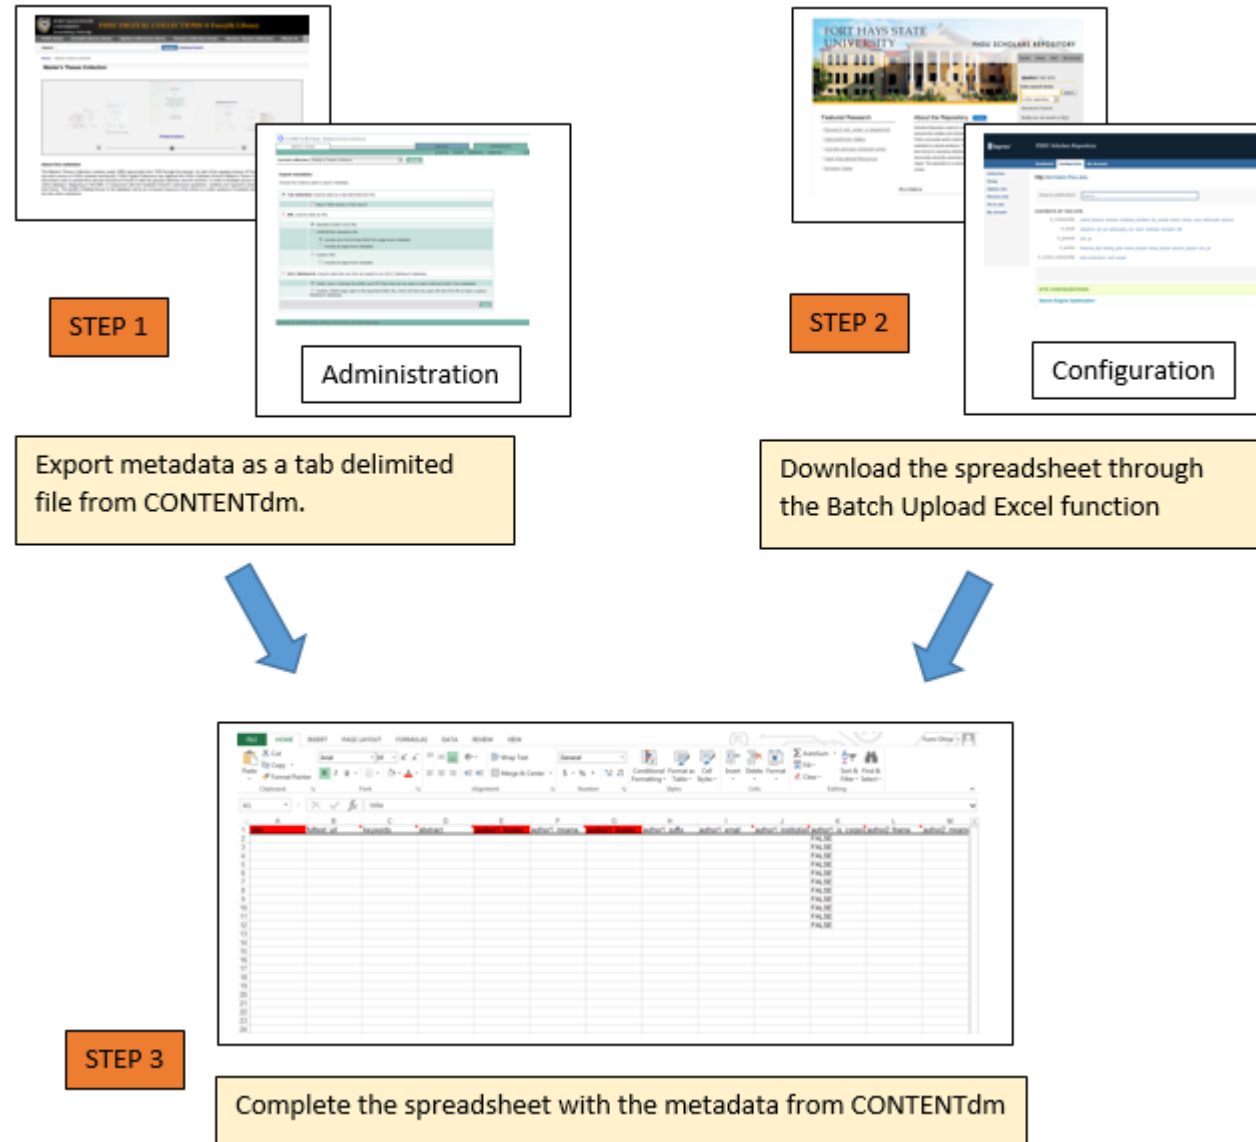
STEP 1

Administration

Export metadata as a tab delimited file from CONTENTdm.

FORT HAYS STATE UNIVERSITY

STEP 2

Configuration

Download the spreadsheet through the Batch Upload Excel function

STEP 3

Complete the spreadsheet with the metadata from CONTENTdm